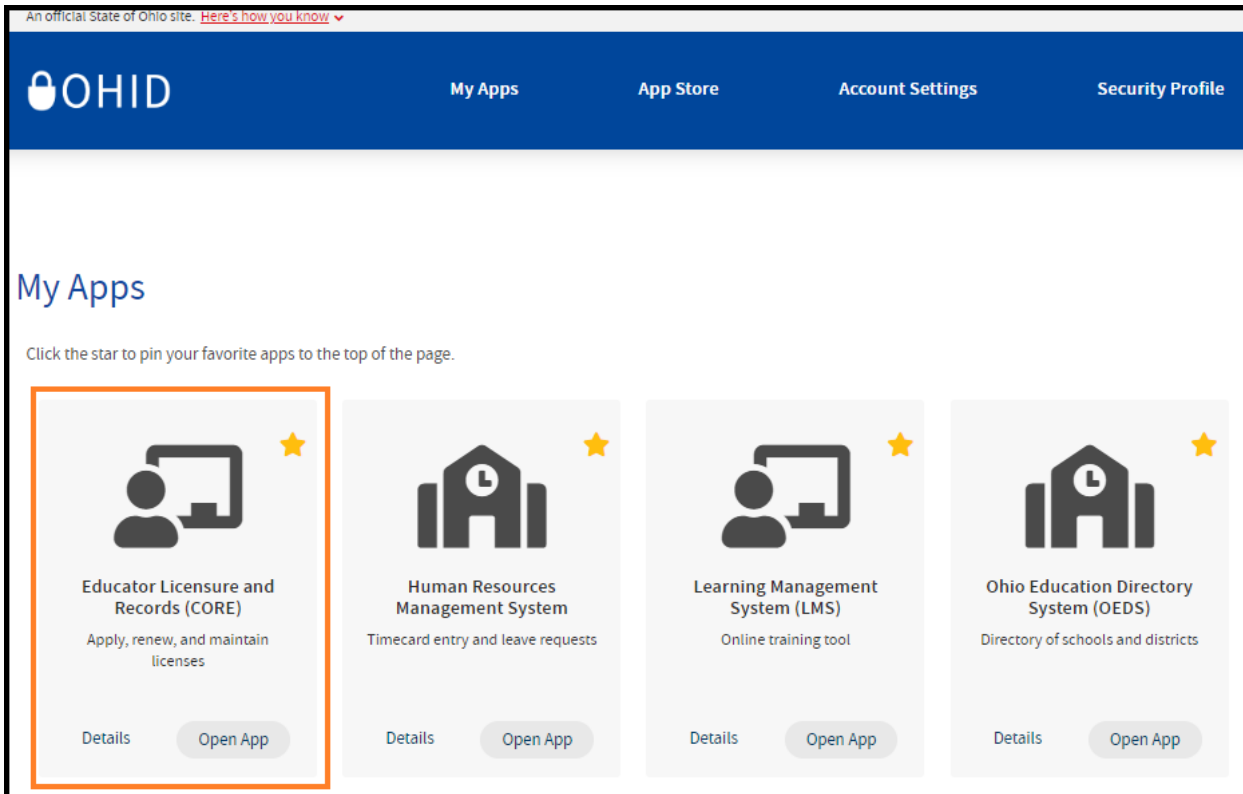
An official State of Ohio site. Here's how you know

OHID

My Apps

App Store

Account Settings

Security Profile

My Apps

Click the star to pin your favorite apps to the top of the page.

Educator Licensure and Records (CORE)

Apply, renew, and maintain licenses

Details

Open App

Human Resources Management System

Timecard entry and leave requests

Details

Open App

Learning Management System (LMS)

Online training tool

Details

Open App

Ohio Education Directory System (OEDS)

Directory of schools and districts

Details

Open App